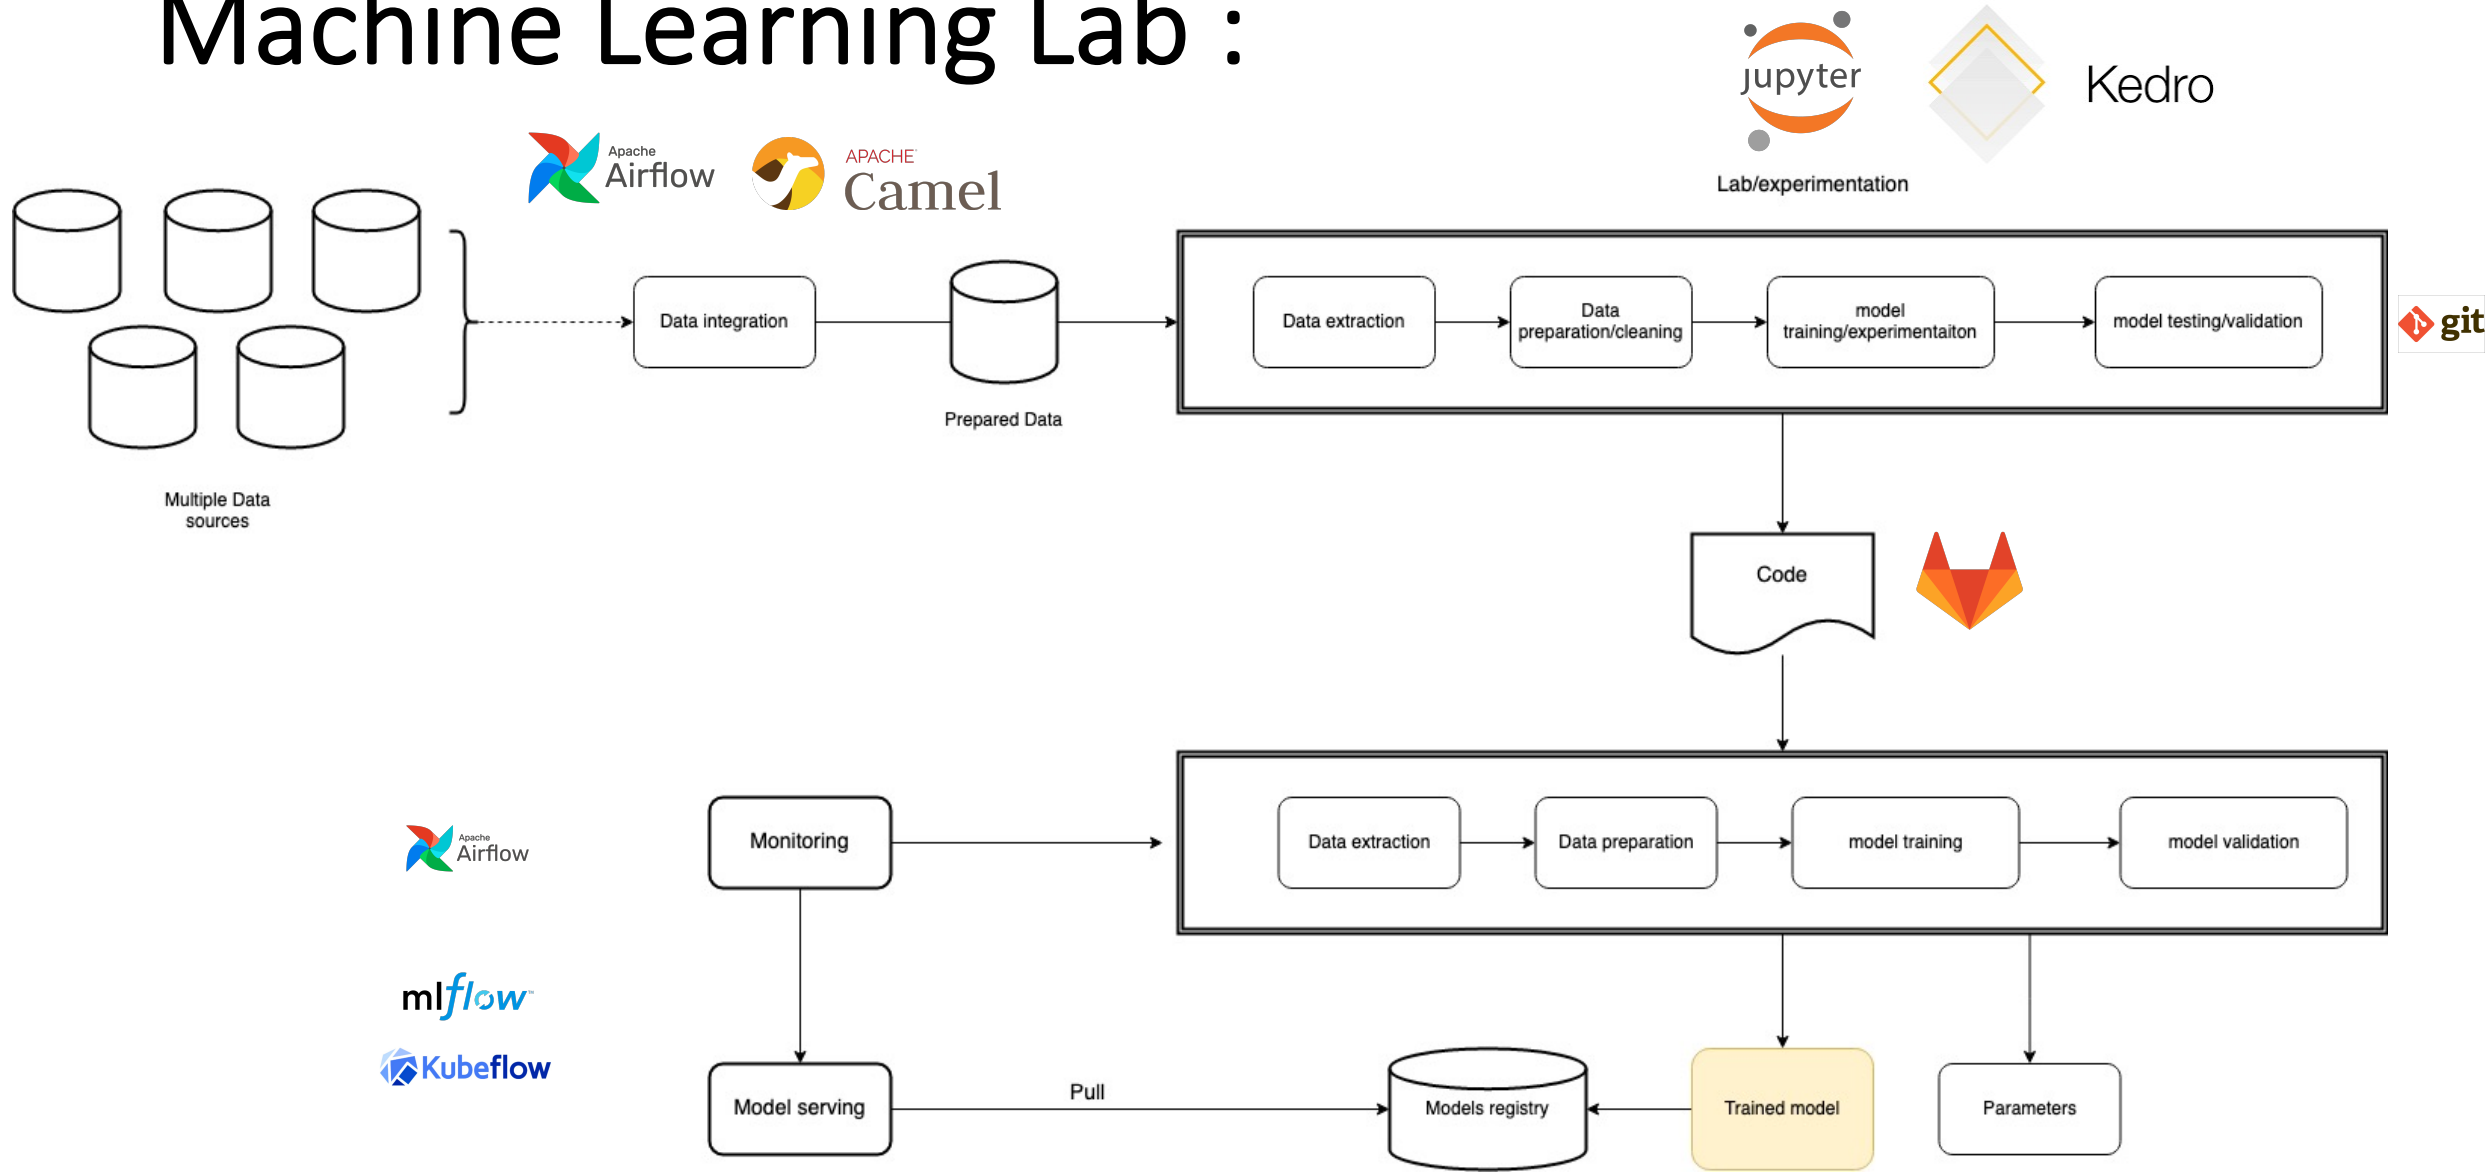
Machine Learning Lab :

jupyter

Kedro

Lab/experimentation

Apache Airflow

APACHE Camel

Multiple Data sources

Data integration

Prepared Data

Data extraction

Data preparation/cleaning

model training/experimentaiton

model testing/validation

git

Code

Apache Airflow

mlflow

Kubeflow

Monitoring

Data extraction

Data preparation

model training

model validation

Model serving

Pull

Models registry

Trained model

Parameters